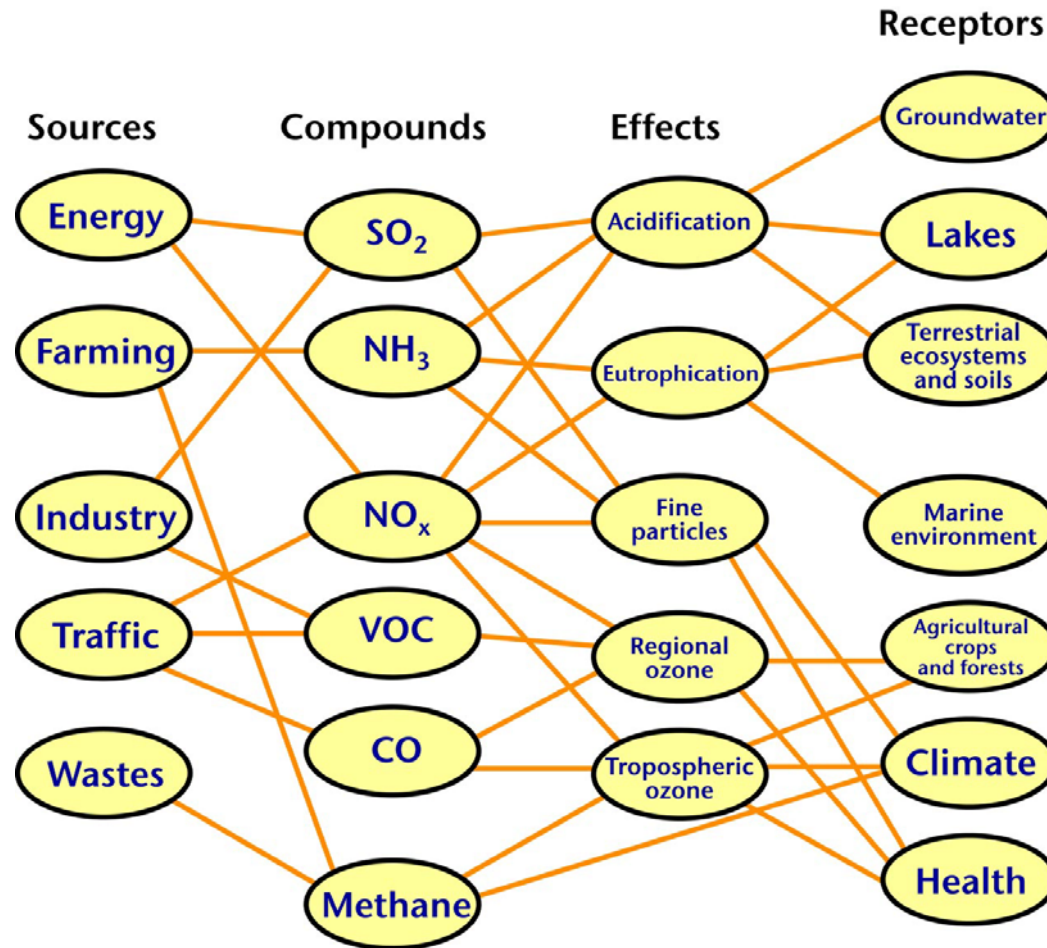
Receptors

Sources

Compounds

Effects

Groundwater

Energy

$SO_2$

Acidification

Lakes

Farming

$NH_3$

Eutrophication

Terrestrial ecosystems and soils

Industry

$NO_x$

Fine particles

Marine environment

Traffic

VOC

Regional ozone

Agricultural crops and forests

Wastes

CO

Tropospheric ozone

Climate

Methane

Health